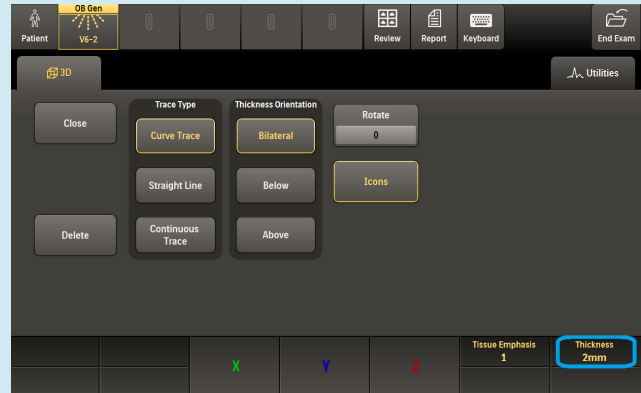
Patient
OB Gen
V6-2
Review
Report
Keyboard
End Exam
3D
Utilities
Close
Delete
Trace Type
Curve Trace
Straight Line
Continuous Trace
Thickness Orientation
Bilateral
Below
Above
Rotate
0
Icons
X
Y
Z
Tissue Emphasis
1
Thickness
2mm